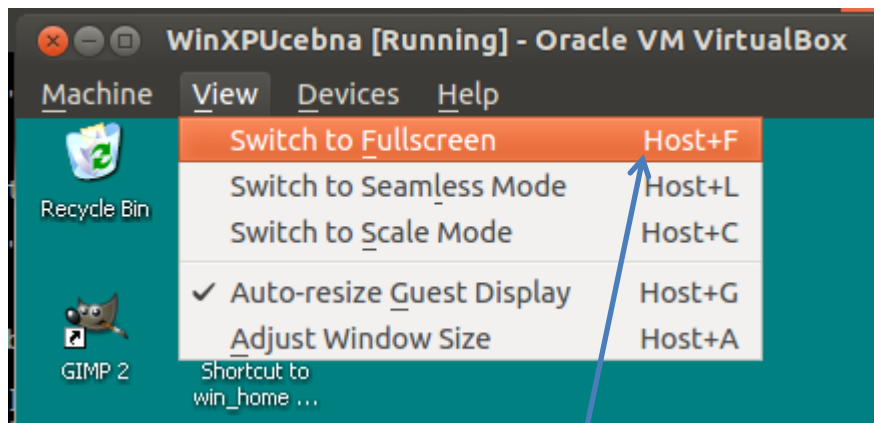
WinXPUcebna [Running] - Oracle VM VirtualBox

Machine View Devices Help

Switch to Fullscreen Host+F
Switch to Seamless Mode Host+L
Switch to Scale Mode Host+C
✓ Auto-resize Guest Display Host+G
Adjust Window Size Host+A

Recycle Bin

GIMP 2

Shortcut to win_home ...